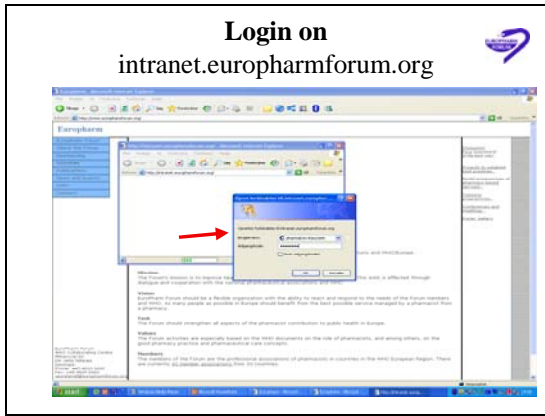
Login on
intranet.europharmforum.org

Europharm

Mission
The Forum's mission is to improve health in Europe

Vision
EuroPharm Forum should be a flexible organization with the ability to reach and respond to the needs of the Forum members and WHO.

Goal
The Forum should strengthen all aspects of the pharmacist contribution to public health in Europe.

Values

Members

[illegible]